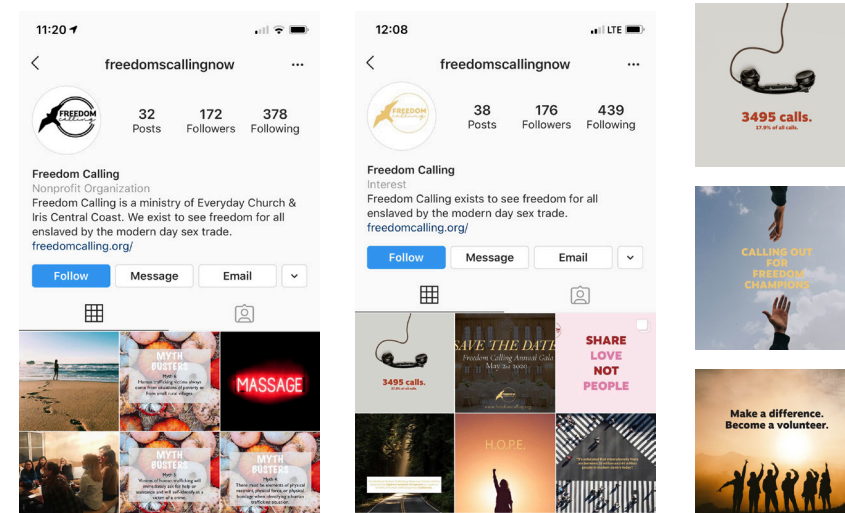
11:20

freedomscallingnow

FREEDOM Calling

32 Posts
172 Followers
378 Following

Freedom Calling
Nonprofit Organization
Freedom Calling is a ministry of Everyday Church & Iris Central Coast. We exist to see freedom for all enslaved by the modern day sex trade.
freedomcalling.org/

Follow
Message
Email

MYTH BUSTERS
Myth 6
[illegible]

MASSAGE

MYTH BUSTERS
Myth 3
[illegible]

MYTH BUSTERS
Myth 4
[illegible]

12:08 LTE

freedomscallingnow

FREEDOM calling

38 Posts
176 Followers
439 Following

Freedom Calling
Interest
Freedom Calling exists to see freedom for all enslaved by the modern day sex trade.
freedomcalling.org/

Follow
Message
Email

3495 calls.
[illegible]

SAVE THE DATE
Freedom Calling Annual Gala
May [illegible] 2020

SHARE LOVE NOT PEOPLE

H.O.P.E.

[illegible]

3495 calls.
17.9% of all calls.

CALLING OUT FOR FREEDOM CHAMPIONS

Make a difference.
Become a volunteer.